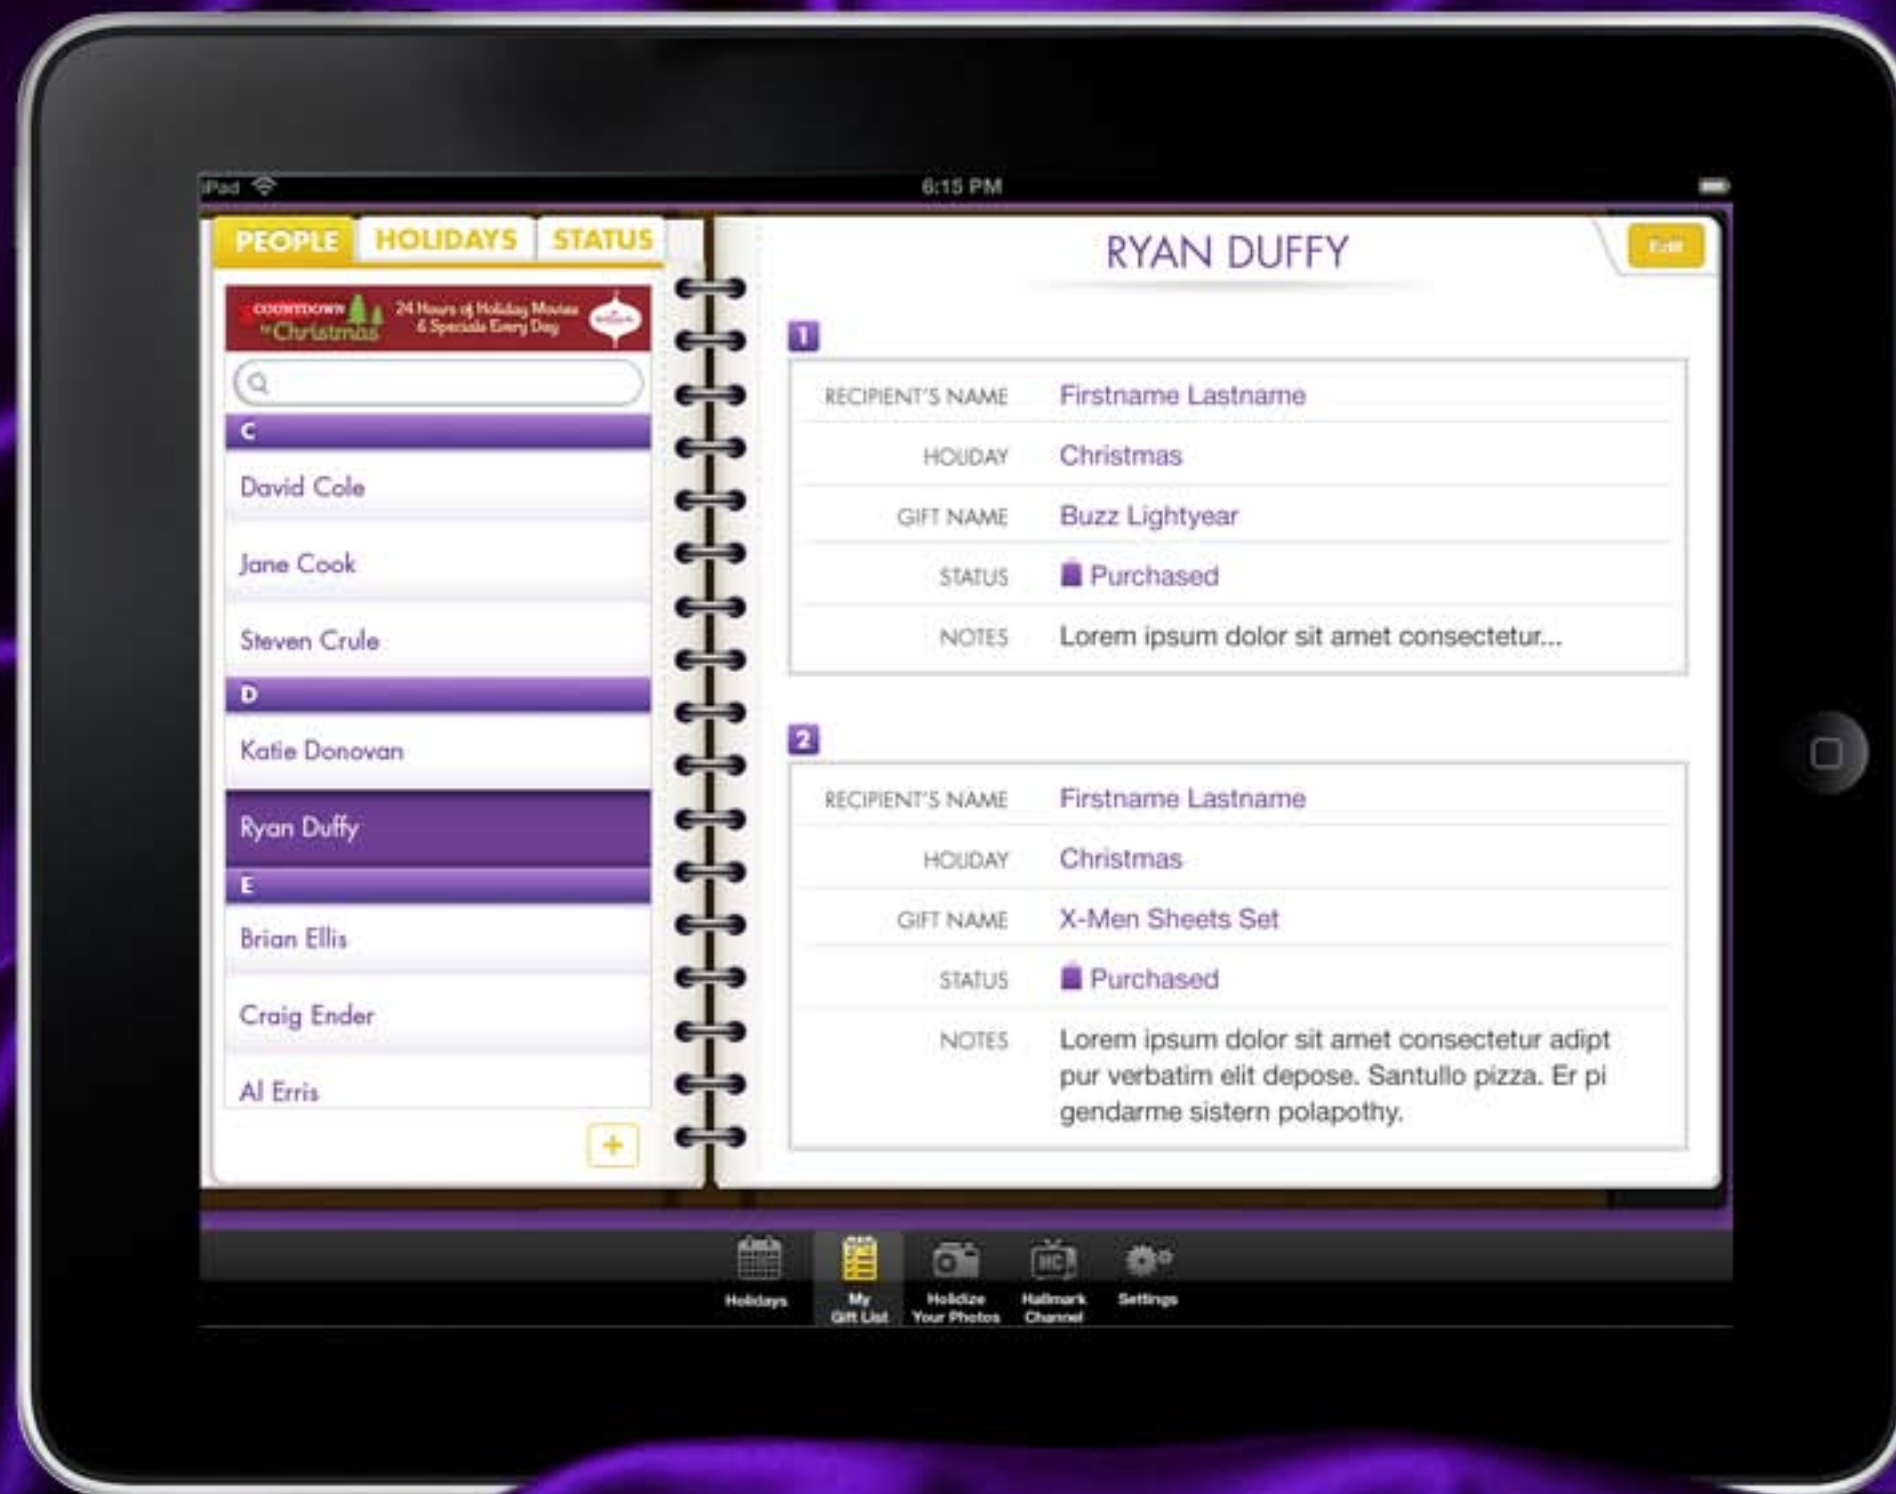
iPad 6:15 PM

PEOPLE HOLIDAYS STATUS

COUNTDOWN to Christmas 24 Hours of Holiday Movies & Specials Every Day

C

David Cole

Jane Cook

Steven Crule

D

Katie Donovan

Ryan Duffy

E

Brian Ellis

Craig Ender

Al Erris

+

RYAN DUFFY

Edit

1

| | |
|---|---|
| RECIPIENT'S NAME | Firstname Lastname |
| HOLIDAY | Christmas |
| GIFT NAME | Buzz Lightyear |
| STATUS | Purchased |
| NOTES | Lorem ipsum dolor sit amet consectetur... |

2

| | |
|---|---|
| RECIPIENT'S NAME | Firstname Lastname |
| HOLIDAY | Christmas |
| GIFT NAME | X-Men Sheets Set |
| STATUS | Purchased |
| NOTES | Lorem ipsum dolor sit amet consectetur adipt pur verbatim elit depose. Santullo pizza. Er pi gendarme sistern polapothy. |

Holidays My Gift List Holidize Your Photos Hallmark Channel Settings